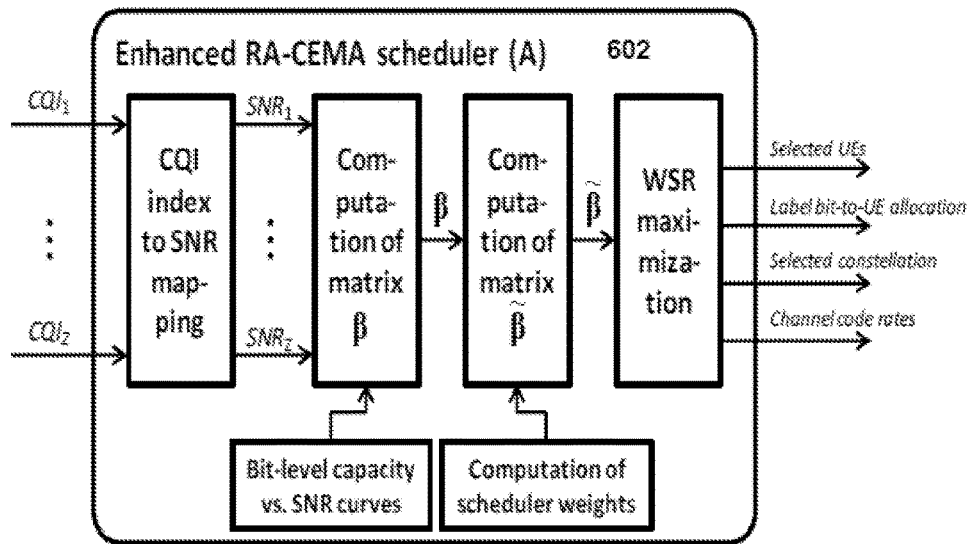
Enhanced RA-CEMA scheduler (A)

602

$CQI_1$

$CQI_Z$

CQI index to SNR mapping

$SNR_1$

$SNR_Z$

Computation of matrix $\beta$

$\beta$

Computation of matrix $\tilde{\beta}$

$\tilde{\beta}$

WSR maximization

Selected UEs

Label bit-to-UE allocation

Selected constellation

Channel code rates

Bit-level capacity vs. SNR curves

Computation of scheduler weights